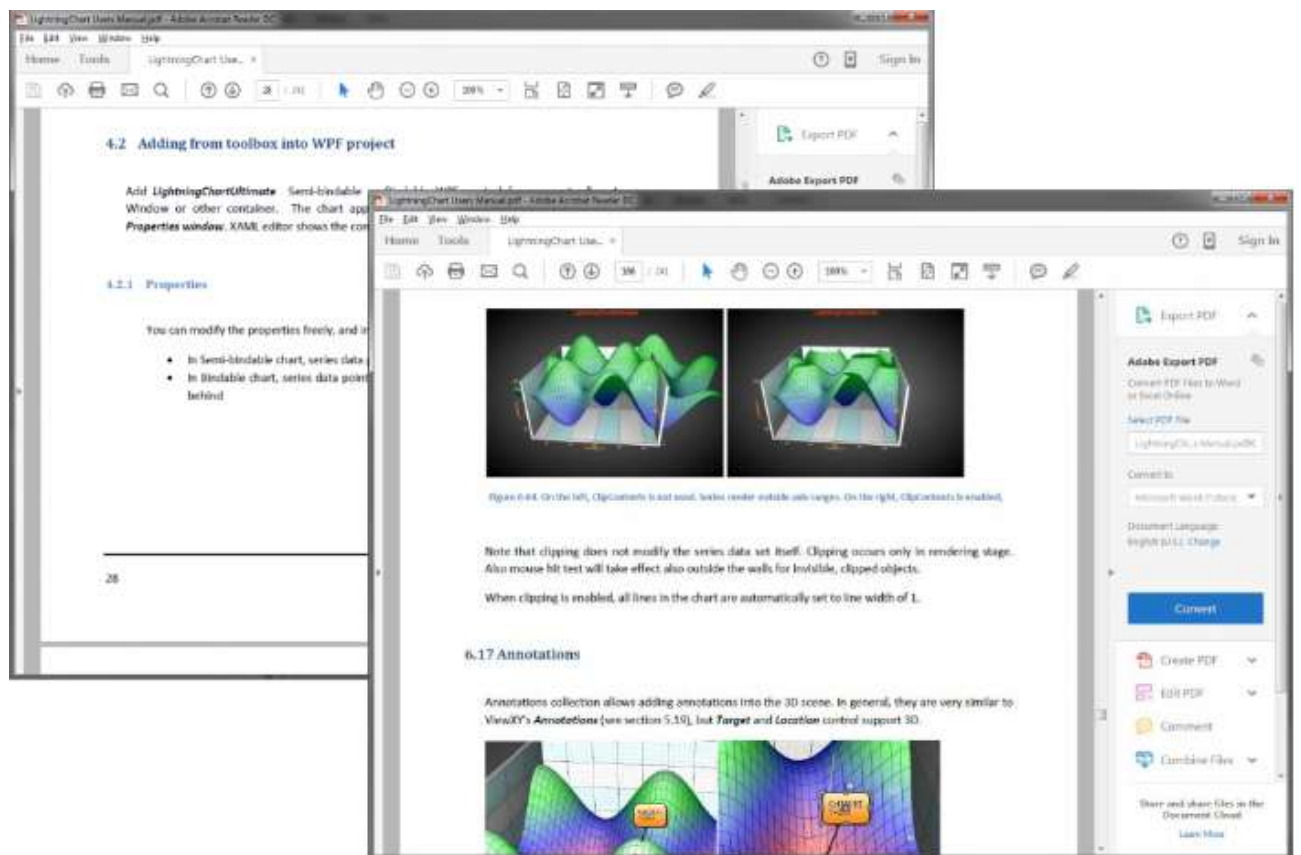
LightningChart Users Manual.pdf - Adobe Acrobat Reader DC
File Edit View Window Help
Home Tools LightningChart Use... ×
Sign In
28 / 241
200%
Export PDF
Adobe Export PDF

4.2 Adding from toolbox into WPF project

Add LightningChartUltimate Semi-bindable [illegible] Window or other container. The chart app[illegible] Properties window. XAML editor shows the con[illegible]

4.2.1 Properties

You can modify the properties freely, and i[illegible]

• In Semi-bindable chart, series data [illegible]
• In Bindable chart, series data point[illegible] behind

28

LightningChart Users Manual.pdf - Adobe Acrobat Reader DC
File Edit View Window Help
Home Tools LightningChart Use... ×
Sign In
186 / 241
100%

Figure 6-84. On the left, ClipContents is not used. Series render outside axis ranges. On the right, ClipContents is enabled.

Note that clipping does not modify the series data set itself. Clipping occurs only in rendering stage. Also mouse hit test will take effect also outside the walls for invisible, clipped objects.

When clipping is enabled, all lines in the chart are automatically set to line width of 1.

6.17 Annotations

Annotations collection allows adding annotations into the 3D scene. In general, they are very similar to ViewXY's Annotations (see section 5.19), but Target and Location control support 3D.

Export PDF
Adobe Export PDF
Convert PDF Files to Word or Excel Online
Select PDF File
LightningCh...s Manual.pdf
Convert to
Microsoft Word (*.docx)
Document Language:
English (U.S.) Change
Convert
Create PDF
Edit PDF
Comment
Combine Files
Store and share files in the Document Cloud
Learn More